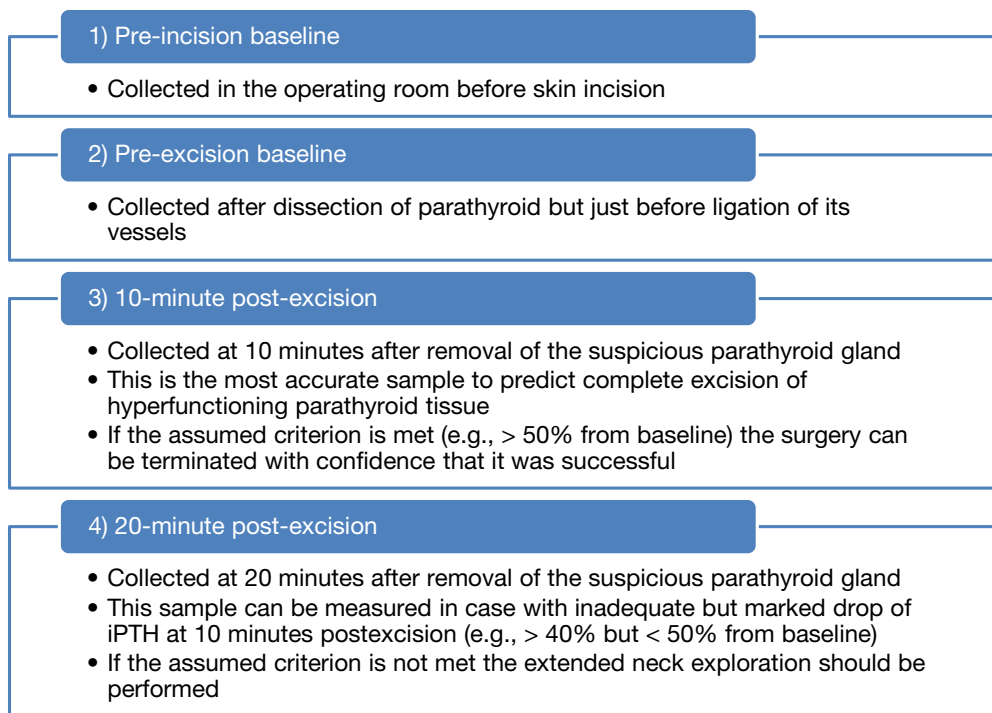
1) Pre-incision baseline

• Collected in the operating room before skin incision

2) Pre-excision baseline

• Collected after dissection of parathyroid but just before ligation of its vessels

3) 10-minute post-excision

• Collected at 10 minutes after removal of the suspicious parathyroid gland
• This is the most accurate sample to predict complete excision of hyperfunctioning parathyroid tissue
• If the assumed criterion is met (e.g., > 50% from baseline) the surgery can be terminated with confidence that it was successful

4) 20-minute post-excision

• Collected at 20 minutes after removal of the suspicious parathyroid gland
• This sample can be measured in case with inadequate but marked drop of iPTH at 10 minutes postexcision (e.g., > 40% but < 50% from baseline)
• If the assumed criterion is not met the extended neck exploration should be performed